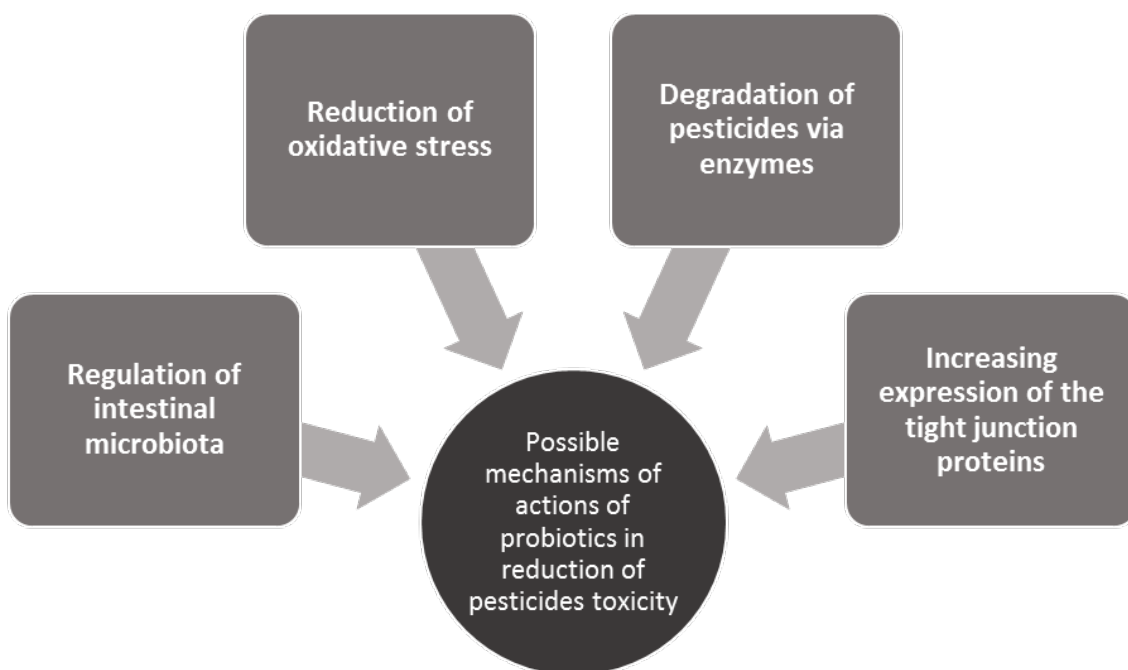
Reduction of oxidative stress

Degradation of pesticides via enzymes

Regulation of intestinal microbiota

Increasing expression of the tight junction proteins

Possible mechanisms of actions of probiotics in reduction of pesticides toxicity